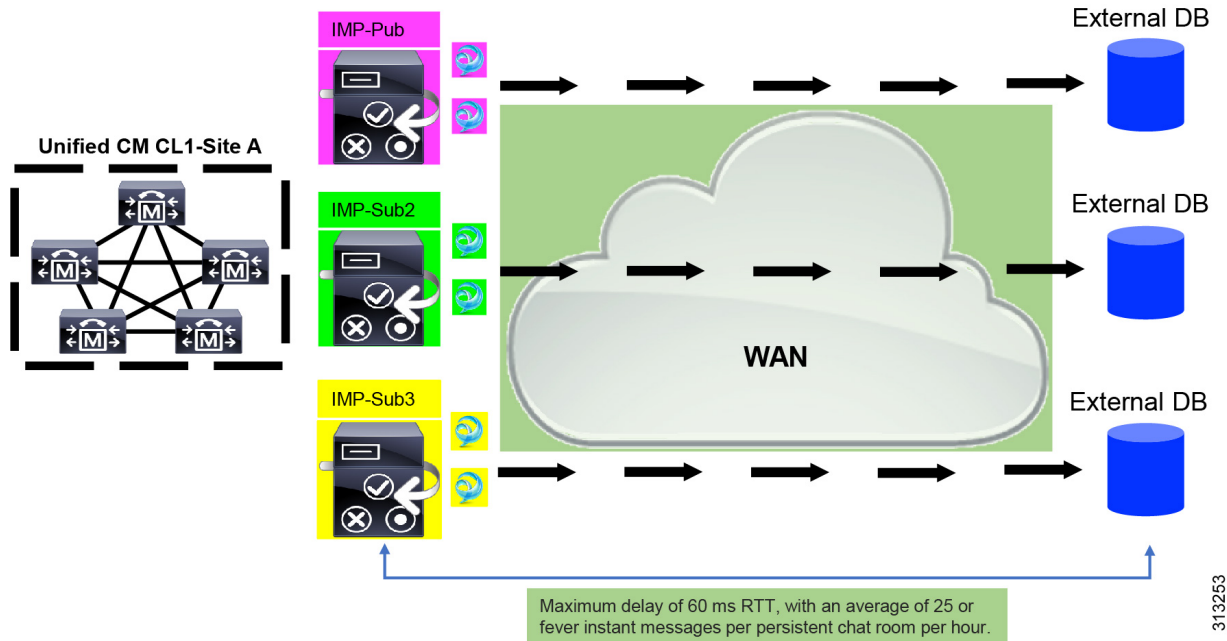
Unified CM CL1-Site A

IMP-Pub

IMP-Sub2

IMP-Sub3

External DB

External DB

External DB

WAN

Maximum delay of 60 ms RTT, with an average of 25 or fever instant messages per persistent chat room per hour.

313253